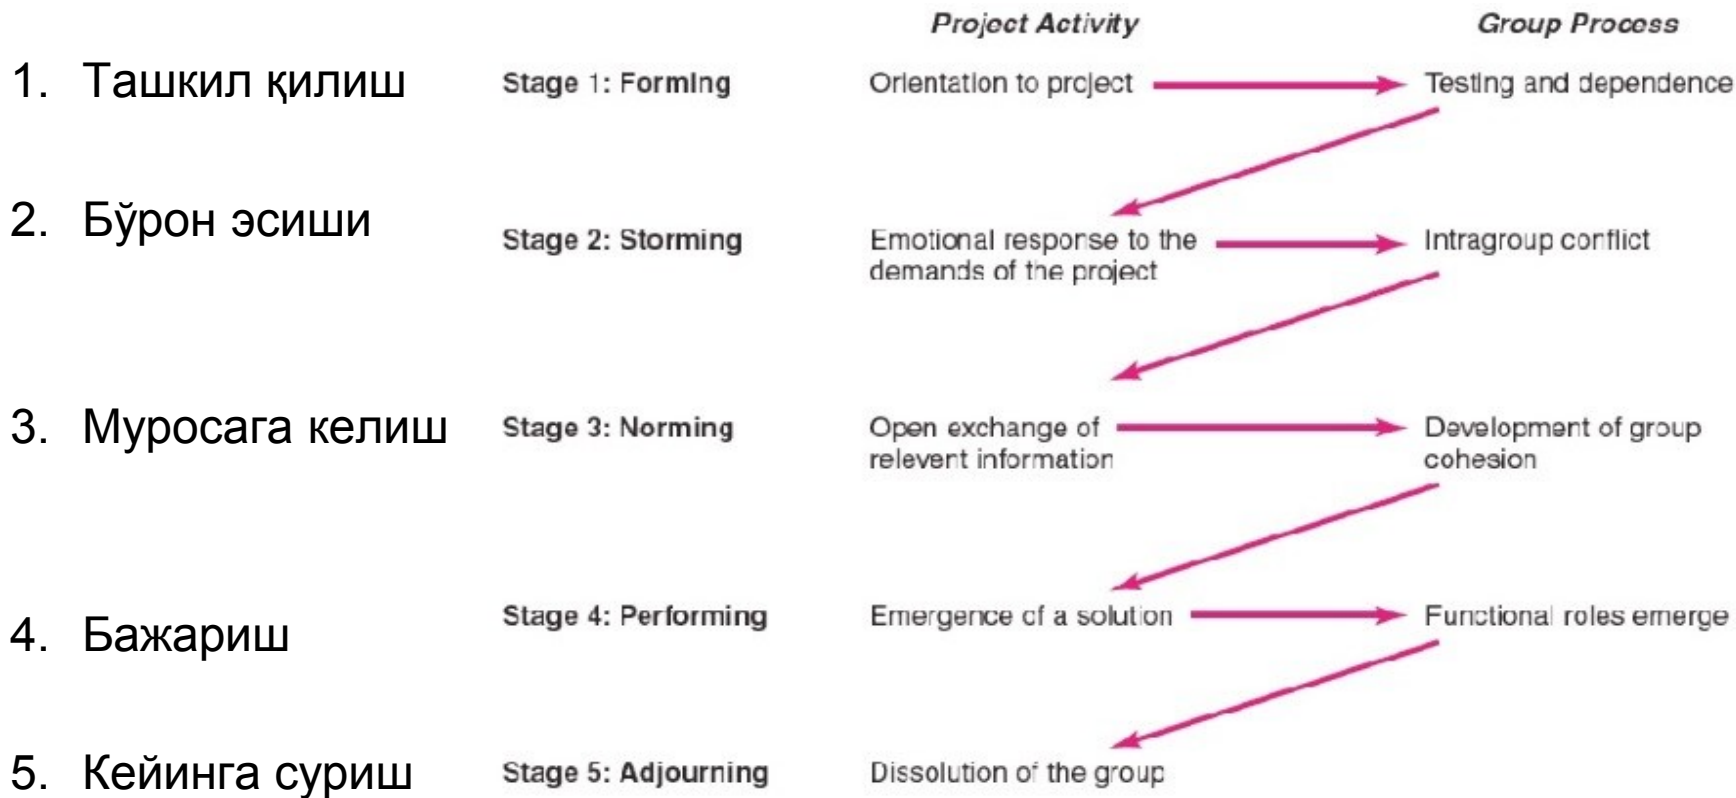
| | | Project Activity | Group Process |
|---|---|---|---|
| 1. Ташкил қилиш | Stage 1: Forming | Orientation to project | Testing and dependence |
| 2. Бўрон эсиши | Stage 2: Storming | Emotional response to the demands of the project | Intragroup conflict |
| 3. Муросага келиш | Stage 3: Norming | Open exchange of relevent information | Development of group cohesion |
| 4. Бажариш | Stage 4: Performing | Emergence of a solution | Functional roles emerge |
| 5. Кейинга суриш | Stage 5: Adjourning | Dissolution of the group | |